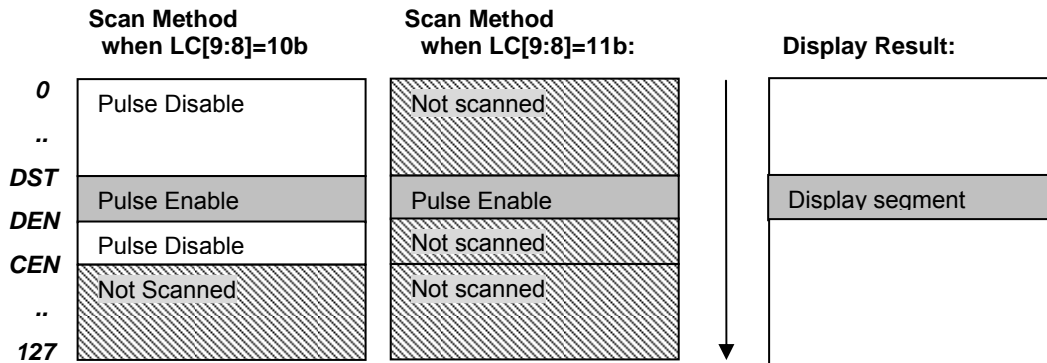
Scan Method when LC[9:8]=10b

Scan Method when LC[9:8]=11b:

Display Result:

0
..
DST
DEN
CEN
..
127

Pulse Disable
Pulse Enable
Pulse Disable
Not Scanned

Not scanned
Pulse Enable
Not scanned
Not scanned

Display segment